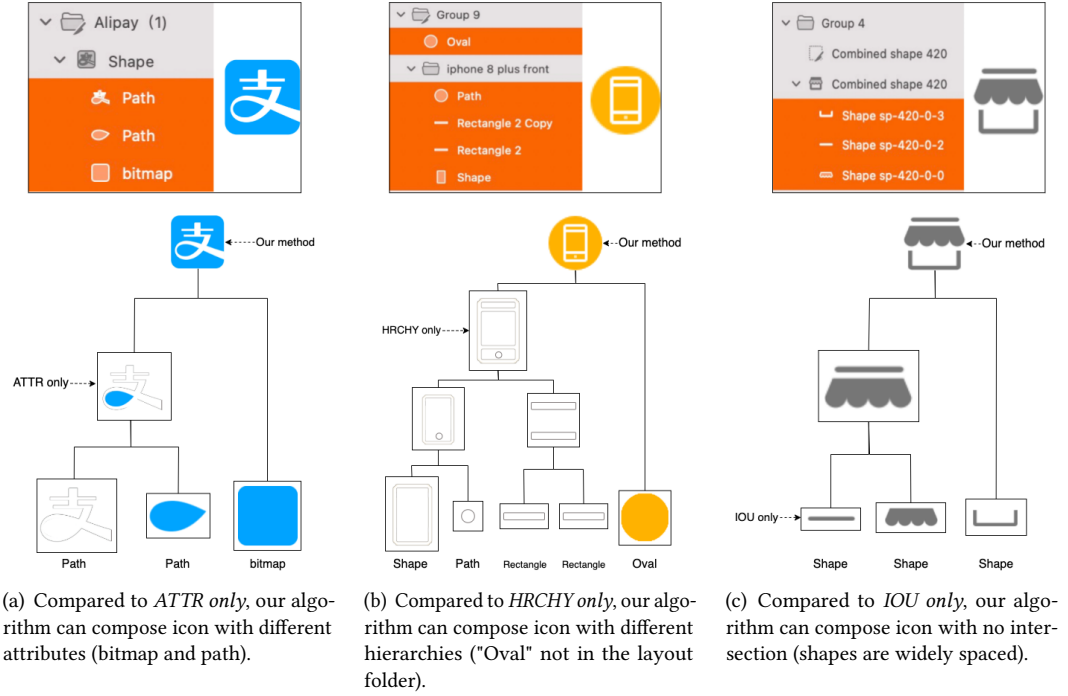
Alipay (1)
Shape
Path
Path
bitmap

Our method
ATTR only
Path
Path
bitmap

(a) Compared to *ATTR only*, our algorithm can compose icon with different attributes (bitmap and path).

Group 9
Oval
iphone 8 plus front
Path
Rectangle 2 Copy
Rectangle 2
Shape

Our method
HRCHY only
Shape
Path
Rectangle
Rectangle
Oval

(b) Compared to *HRCHY only*, our algorithm can compose icon with different hierarchies ("Oval" not in the layout folder).

Group 4
Combined shape 420
Combined shape 420
Shape sp-420-0-3
Shape sp-420-0-2
Shape sp-420-0-0

Our method
IOU only
Shape
Shape
Shape

(c) Compared to *IOU only*, our algorithm can compose icon with no intersection (shapes are widely spaced).